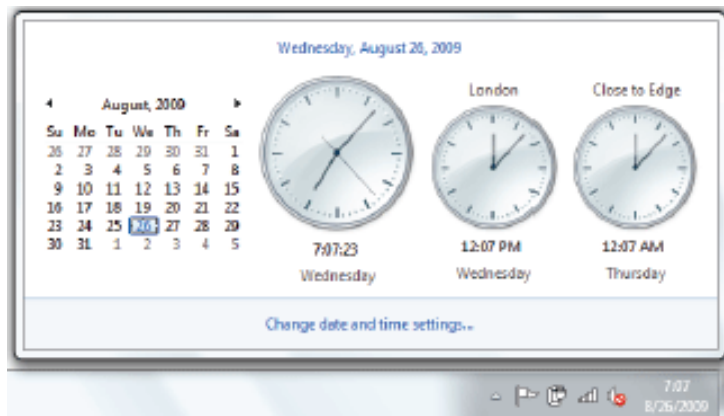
Wednesday, August 26, 2009

August, 2009

| Su | Mo | Tu | We | Th | Fr | Sa |
|---|---|---|---|---|---|---|
| 26 | 27 | 28 | 29 | 30 | 31 | 1 |
| 2 | 3 | 4 | 5 | 6 | 7 | 8 |
| 9 | 10 | 11 | 12 | 13 | 14 | 15 |
| 16 | 17 | 18 | 19 | 20 | 21 | 22 |
| 23 | 24 | 25 | 26 | 27 | 28 | 29 |
| 30 | 31 | 1 | 2 | 3 | 4 | 5 |

7:07:23
Wednesday

London
12:07 PM
Wednesday

Close to Edge
12:07 AM
Thursday

Change date and time settings...

7:07
8/26/2009